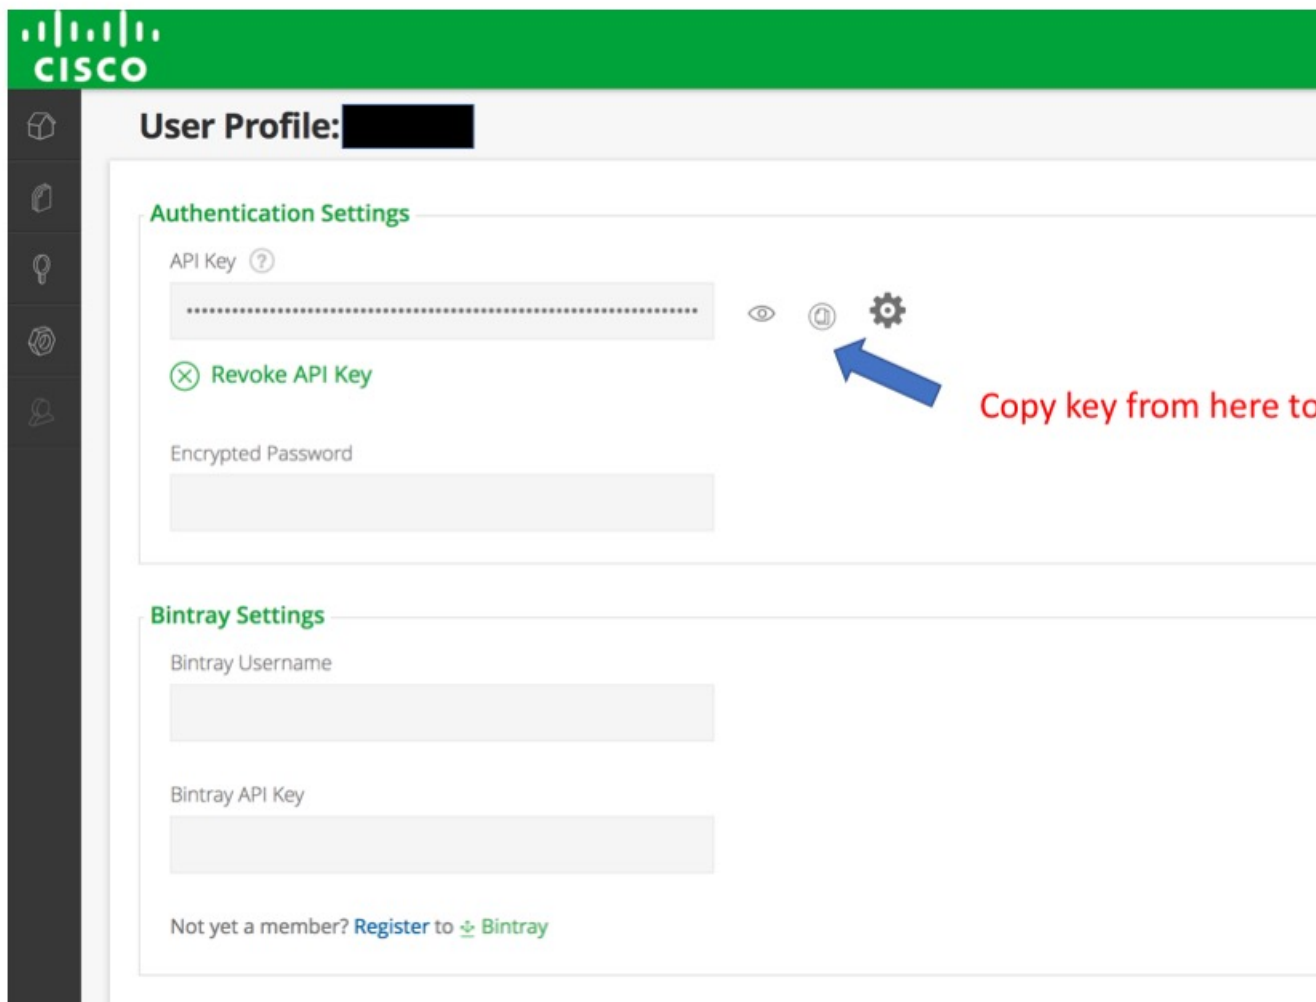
cisco

User Profile:

Authentication Settings

API Key ?

••••••••••••••••••••••••••••••••••••••••••••••••••••••••••••••••••••

Revoke API Key

Copy key from here to

Encrypted Password

Bintray Settings

Bintray Username

Bintray API Key

Not yet a member? Register to Bintray